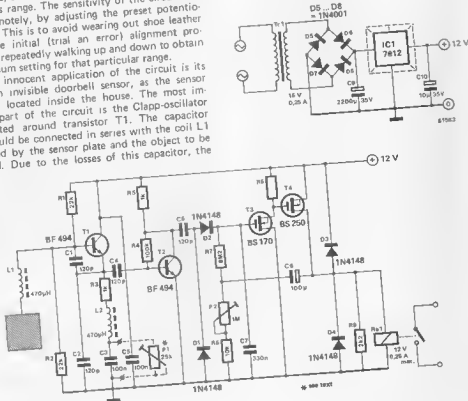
s range. The sensitivity of the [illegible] motely, by adjusting the preset potentiometer. This is to avoid wearing out shoe leather the initial (trial an error) alignment procedure repeatedly walking up and down to obtain the optimum setting for that particular range.

innocent application of the circuit is its invisible doorbell sensor, as the sensor located inside the house. The most important part of the circuit is the Clapp-oscillator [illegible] around transistor T1. The capacitor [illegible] should be connected in series with the coil L1 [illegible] by the sensor plate and the object to be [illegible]. Due to the losses of this capacitor, the

D5 ... D8 = 1N4001
D5
D6
D7
D8
IC1 7812
12 V
18 V 0,25 A
C9 2200µ 35V
C10 10µ 35V
87562

12 V
R1 22k
R5 1k
R6 1k
T1
BF 494
C1 120p
L1 470µH
C4 120p
R3 1k
L2 470µH
C2 120p
C3 100n
C5 100n
P1 25k
R2 22k
R4 100k
T2
BF 494
C6 120p
1N4148
D2
D1
R7 8M2
T3 BS 170
T4 BS 250
P2 1M
R8 10k
C7 330n
1N4148
C8 100µ
D3 1N4148
D4 1N4148
R9 1k2
Re1 12 V 0,25 A max.
* see text